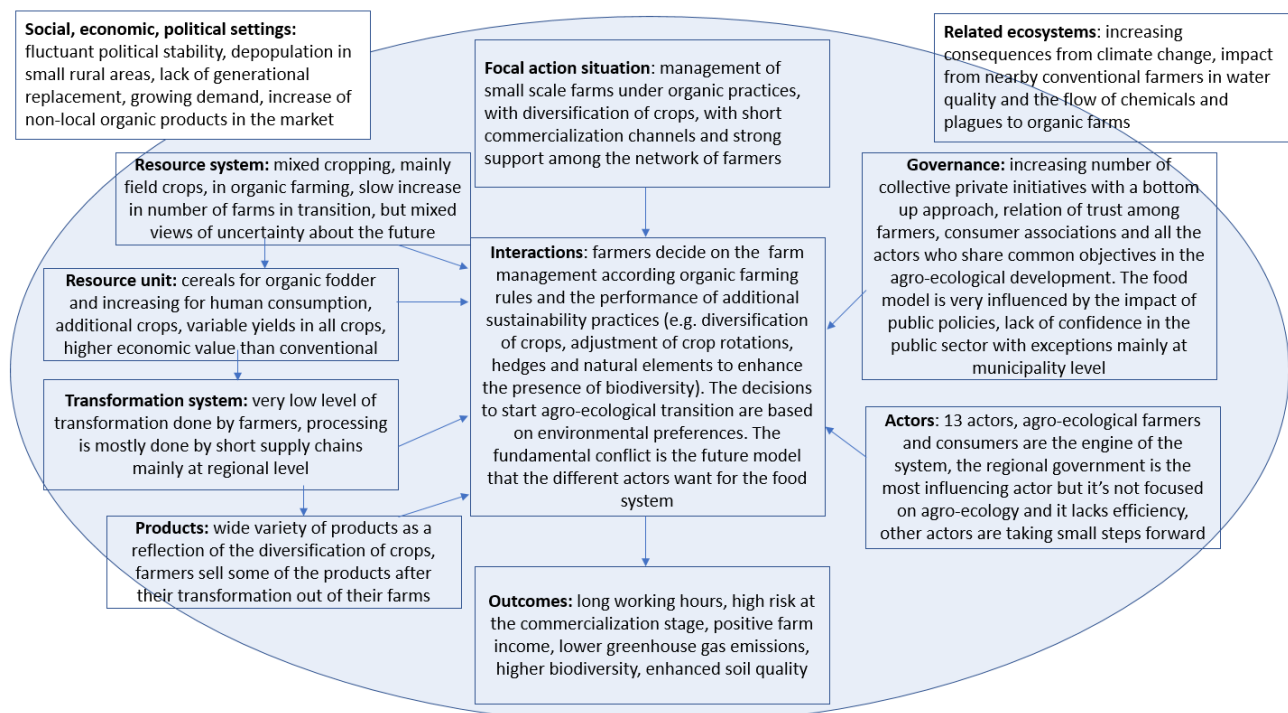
**Social, economic, political settings:** fluctuant political stability, depopulation in small rural areas, lack of generational replacement, growing demand, increase of non-local organic products in the market

**Focal action situation**: management of small scale farms under organic practices, with diversification of crops, with short commercialization channels and strong support among the network of farmers

**Related ecosystems**: increasing consequences from climate change, impact from nearby conventional farmers in water quality and the flow of chemicals and plagues to organic farms

**Resource system:** mixed cropping, mainly field crops, in organic farming, slow increase in number of farms in transition, but mixed views of uncertainty about the future

**Resource unit:** cereals for organic fodder and increasing for human consumption, additional crops, variable yields in all crops, higher economic value than conventional

**Transformation system:** very low level of transformation done by farmers, processing is mostly done by short supply chains mainly at regional level

**Products:** wide variety of products as a reflection of the diversification of crops, farmers sell some of the products after their transformation out of their farms

**Interactions**: farmers decide on the farm management according organic farming rules and the performance of additional sustainability practices (e.g. diversification of crops, adjustment of crop rotations, hedges and natural elements to enhance the presence of biodiversity). The decisions to start agro-ecological transition are based on environmental preferences. The fundamental conflict is the future model that the different actors want for the food system

**Governance:** increasing number of collective private initiatives with a bottom up approach, relation of trust among farmers, consumer associations and all the actors who share common objectives in the agro-ecological development. The food model is very influenced by the impact of public policies, lack of confidence in the public sector with exceptions mainly at municipality level

**Actors**: 13 actors, agro-ecological farmers and consumers are the engine of the system, the regional government is the most influencing actor but it's not focused on agro-ecology and it lacks efficiency, other actors are taking small steps forward

**Outcomes:** long working hours, high risk at the commercialization stage, positive farm income, lower greenhouse gas emissions, higher biodiversity, enhanced soil quality